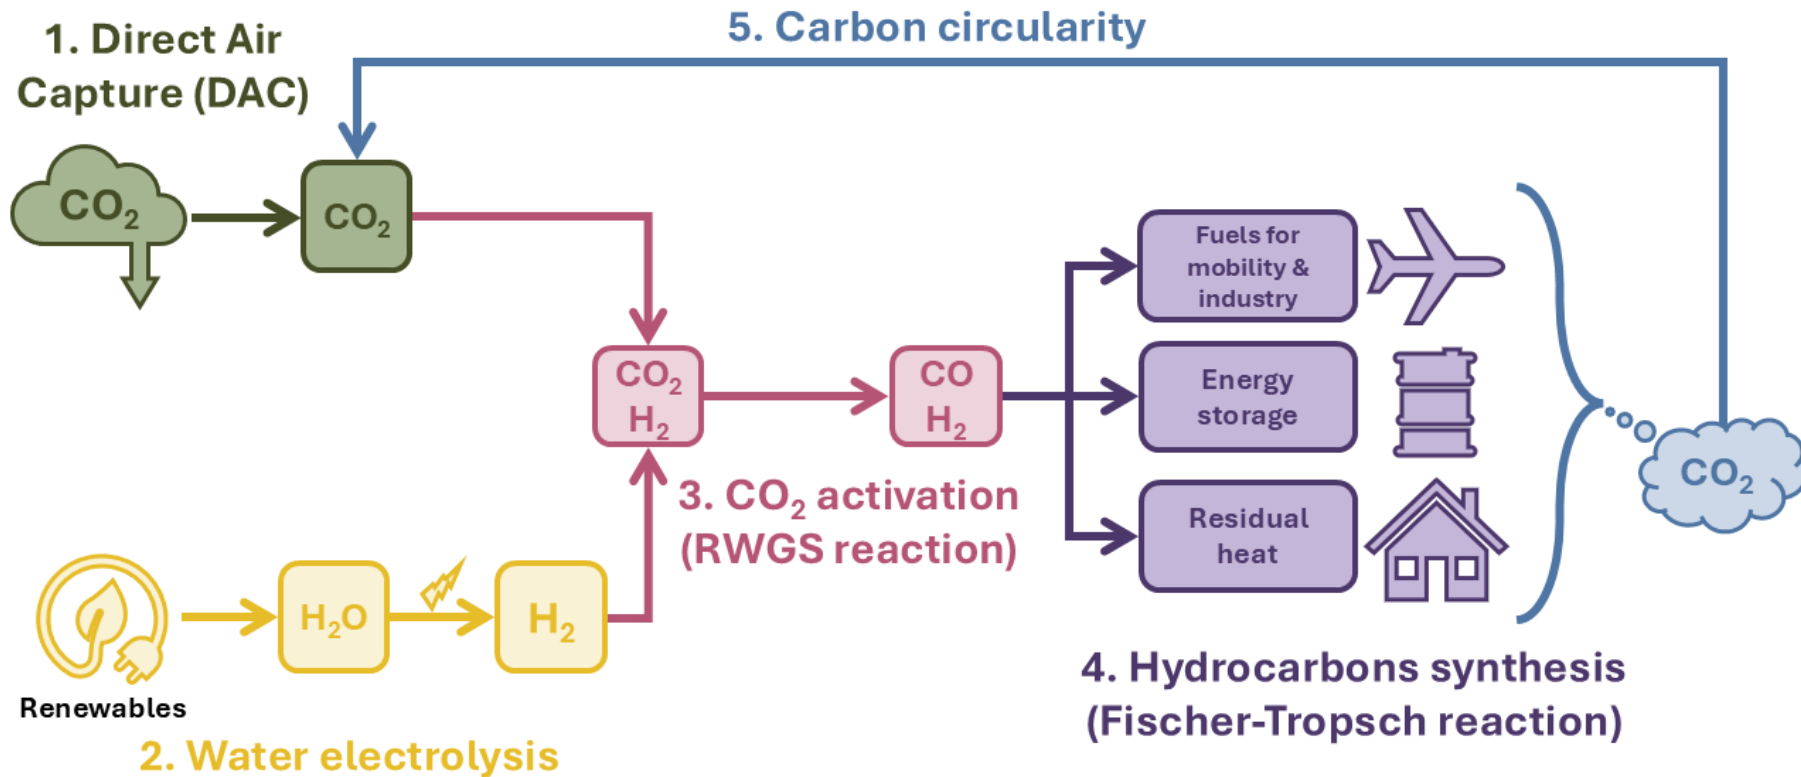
1. Direct Air Capture (DAC)

5. Carbon circularity

$CO_2$

$CO_2$

$CO_2$
$H_2$

CO
$H_2$

Fuels for mobility & industry

Energy storage

Residual heat

$CO_2$

3. $CO_2$ activation (RWGS reaction)

$H_2O$

$H_2$

Renewables

2. Water electrolysis

4. Hydrocarbons synthesis (Fischer-Tropsch reaction)